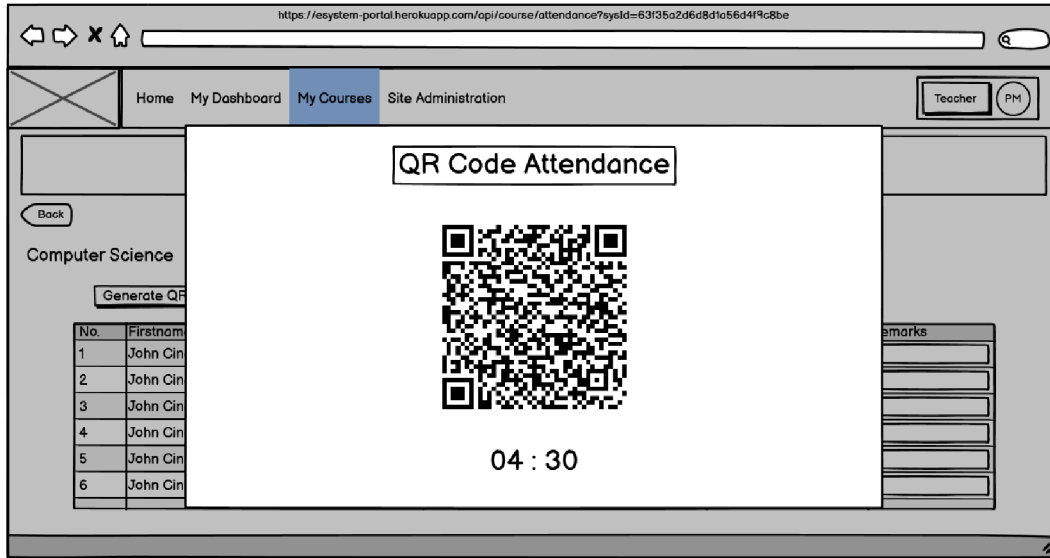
https://esystem-portal.herokuapp.com/api/course/attendance?sysId=63f35a2d6d8d1a56d4f9c8be

Home My Dashboard My Courses Site Administration

Teacher PM

Back

Computer Science

Generate QR

| No. | Firstname | Remarks |
|---|---|---|
| 1 | John Cin | |
| 2 | John Cin | |
| 3 | John Cin | |
| 4 | John Cin | |
| 5 | John Cin | |
| 6 | John Cin | |

QR Code Attendance

04 : 30